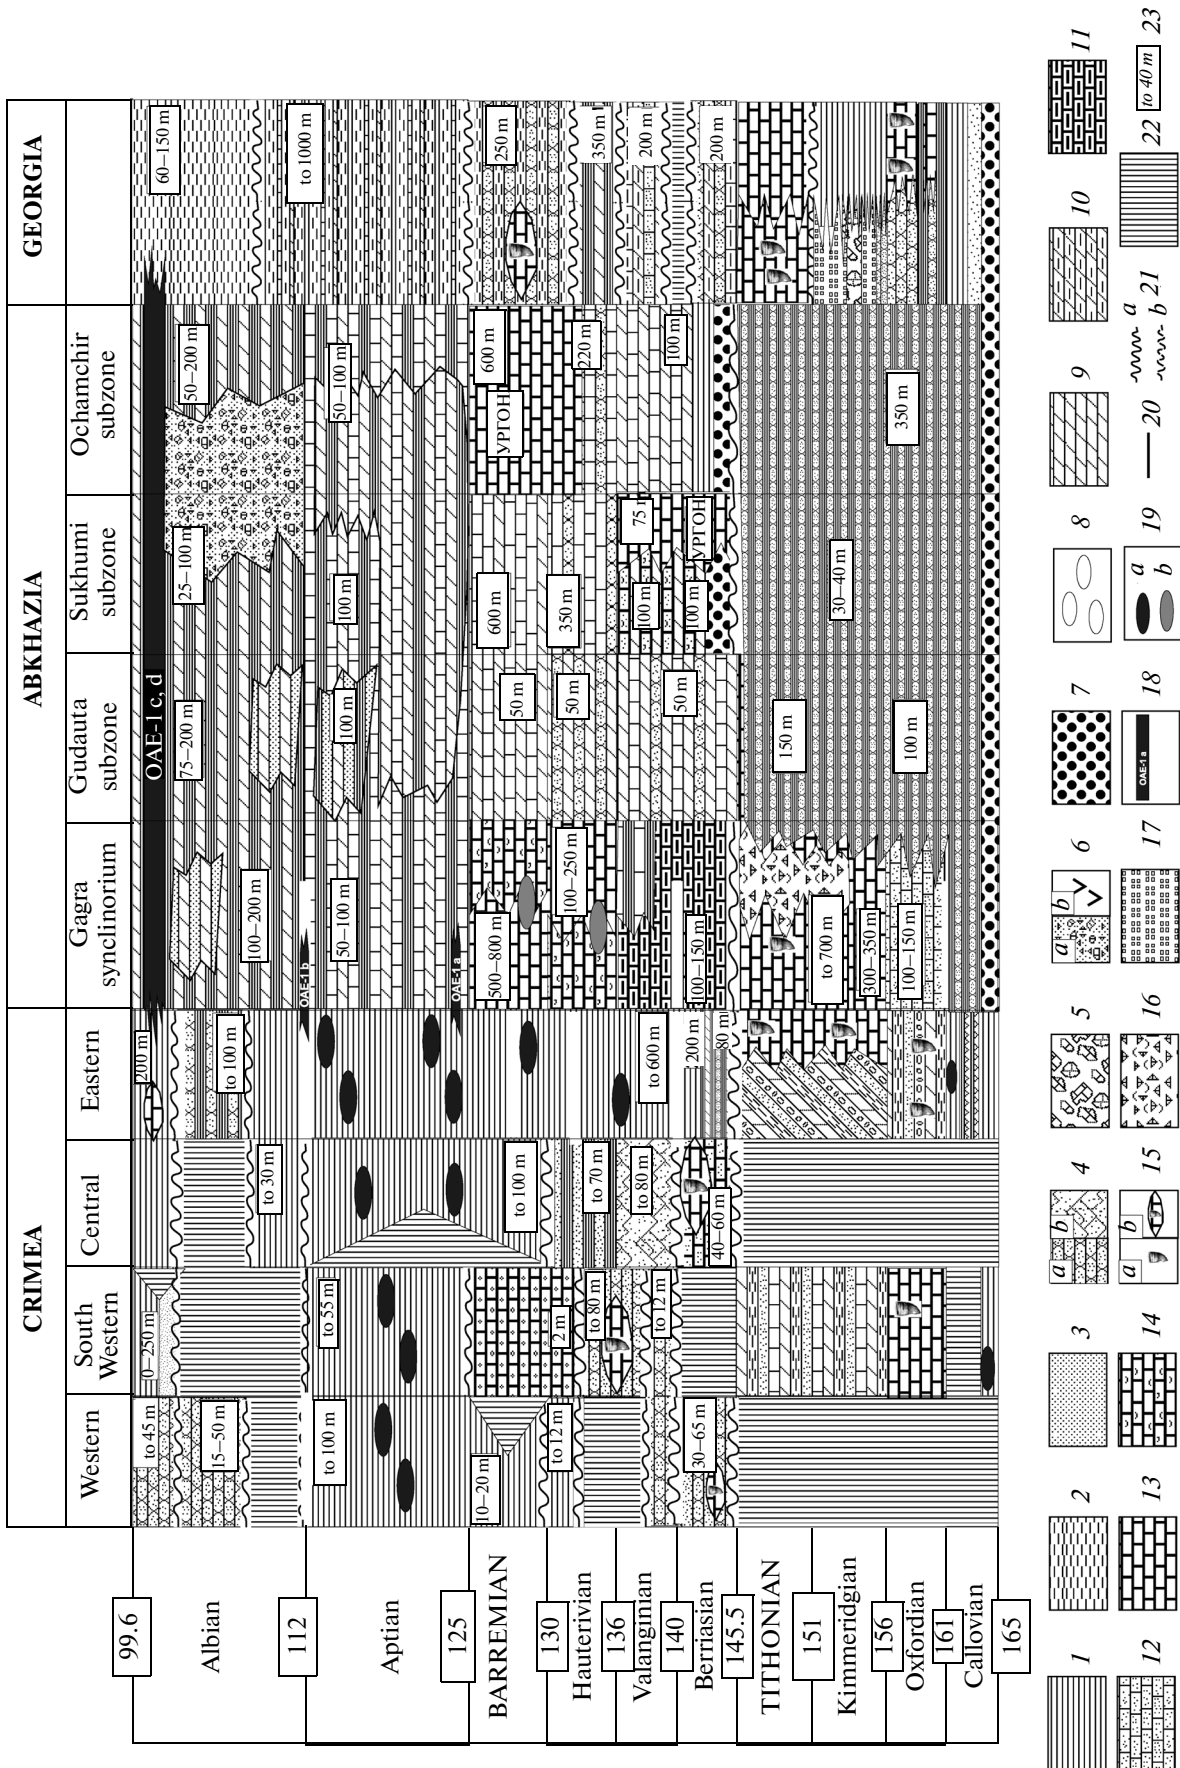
CRIMEA

Western

South Western

Central

Eastern

ABKHAZIA

Gagra synclinorium

Gudauta subzone

Sukhumi subzone

Ochamchir subzone

GEORGIA

99.6

Albian

112

Aptian

125

BARREMIAN

130

Hauterivian

136

Valanginian

140

Berriasian

145.5

TITHONIAN

151

Kimmeridgian

156

Oxfordian

161

Callovian

165

to 45 m

15–50 m

to 100 m

10–20 m

to 12 m

30–65 m

0–250 m

to 55 m

2 m

to 80 m

to 12 m

to 30 m

to 100 m

to 70 m

to 80 m

40–60 m

200 m

to 100 m

to 600 m

200 m

80 m

OAE-1 b

OAE-1 a

100–200 m

50–100 m

500–800 m

100–250 m

100–150 m

to 700 m

300–350 m

100–150 m

OAE-1 c, d

75–200 m

100 m

50 m

50 m

50 m

150 m

100 m

25–100 m

100 m

600 m

350 m

75

100 m

100 m

УРГОН

30–40 m

50–200 m

50–100 m

600

УРГОН

220 m

100 m

350 m

60–150 m

to 1000 m

250 m

350 m

200 m

200 m

1 2 3 4 a b 5 6 a b 7 8 9 10 11

12 13 14 15 a b 16 17 OAE-1 a 18 19 a b 20 21 a b 22 to 40 m 23